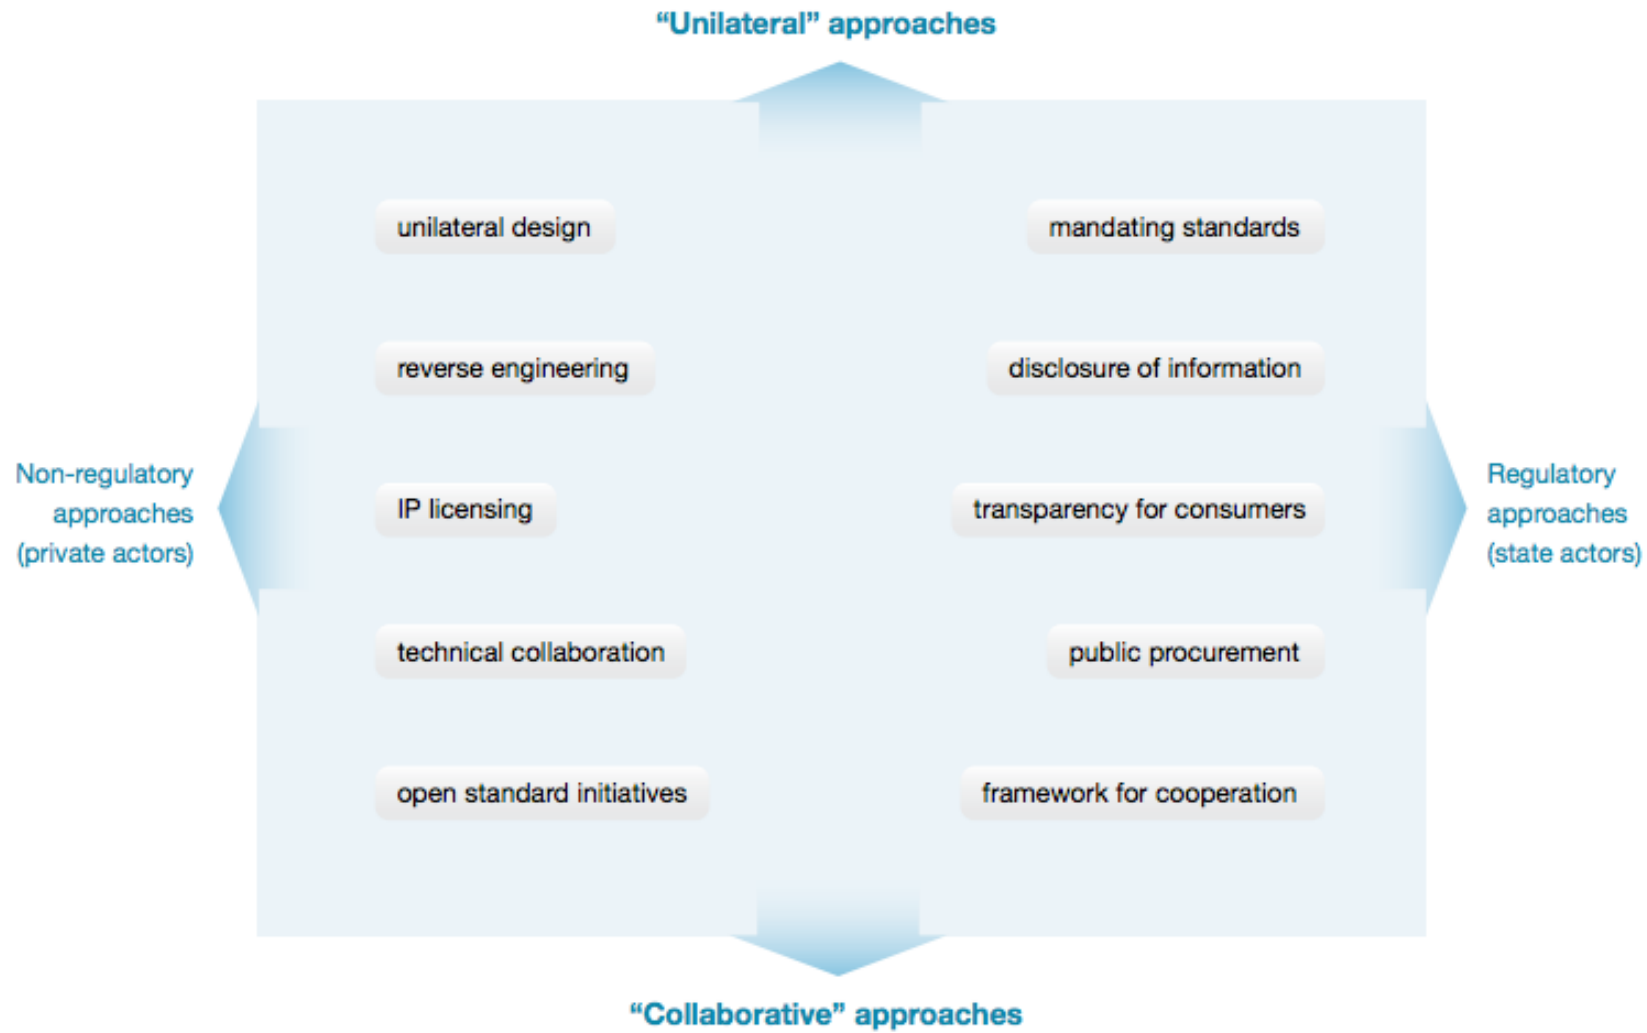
“Unilateral” approaches

Non-regulatory approaches (private actors)

Regulatory approaches (state actors)

unilateral design

mandating standards

reverse engineering

disclosure of information

IP licensing

transparency for consumers

technical collaboration

public procurement

open standard initiatives

framework for cooperation

“Collaborative” approaches